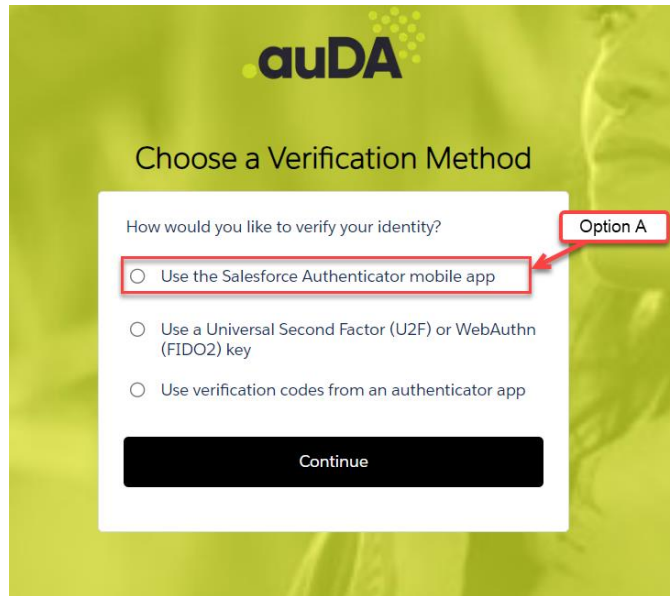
.auDA

Choose a Verification Method

How would you like to verify your identity?

Option A

Use the Salesforce Authenticator mobile app

Use a Universal Second Factor (U2F) or WebAuthn (FIDO2) key

Use verification codes from an authenticator app

Continue